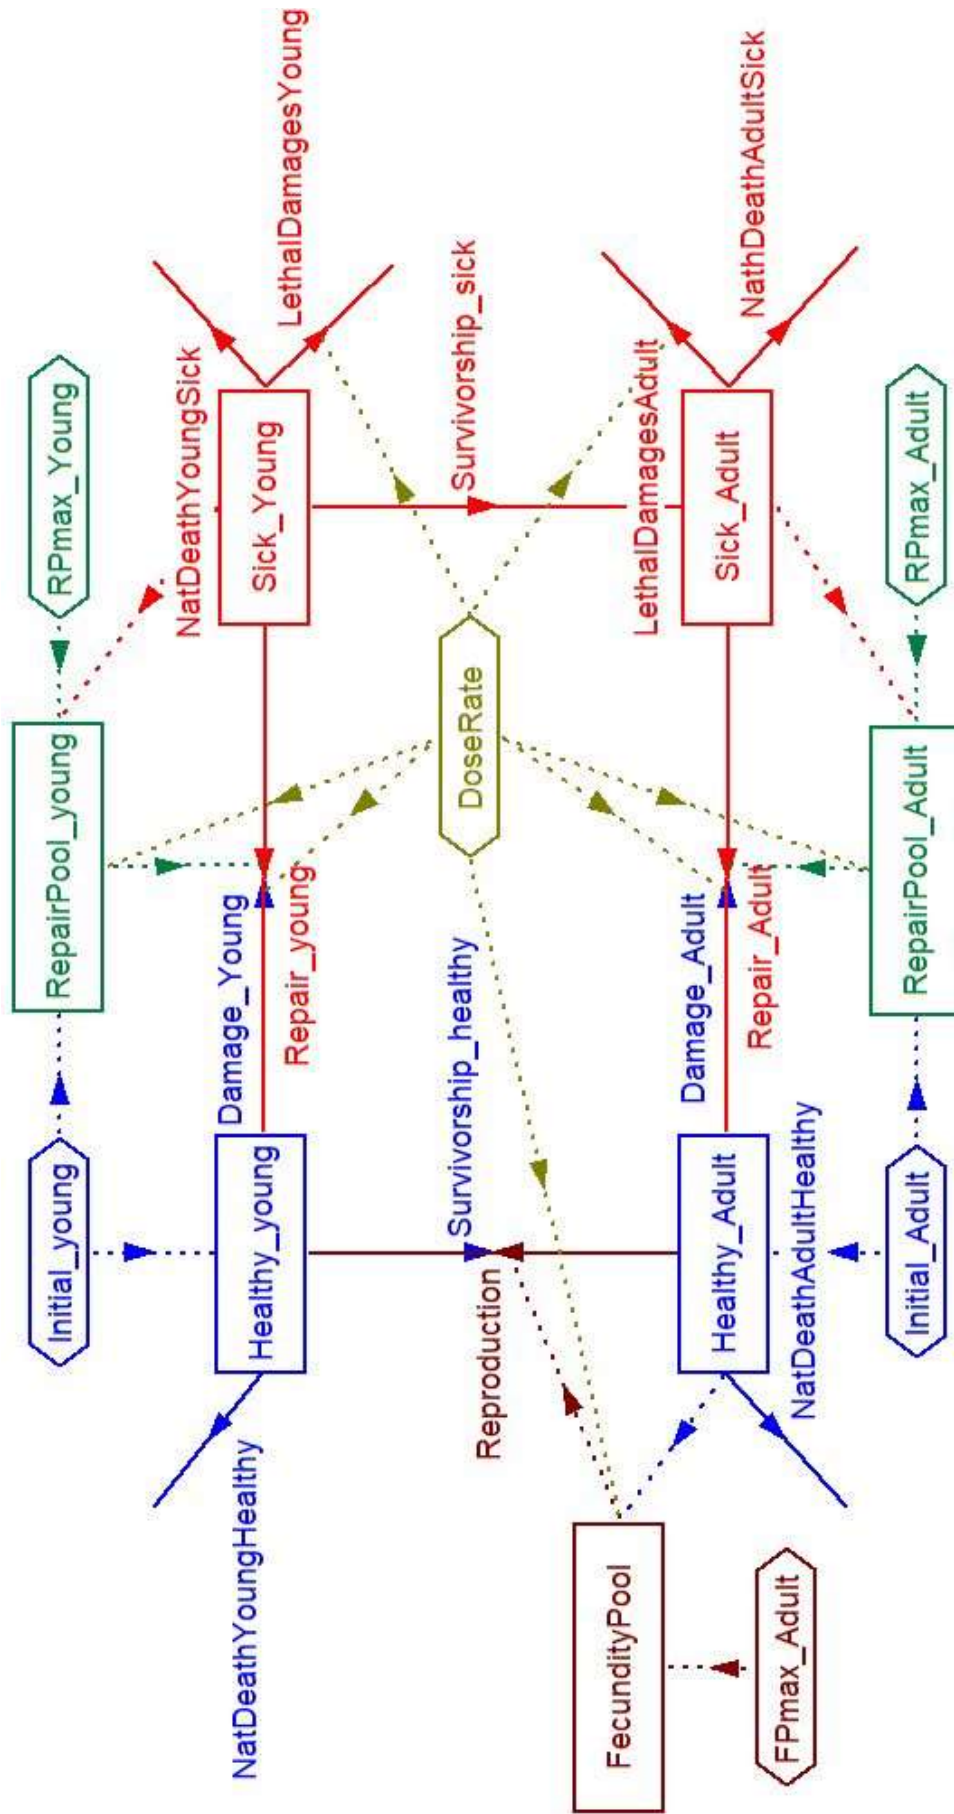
LethalDamagesYoung
NathDeathAdultSick
Survivorship_sick
RPmax_Young
NatDeathYoungSick
Sick_Young
LethalDamagesAdult
Sick_Adult
RPmax_Adult
DoseRate
RepairPool_young
RepairPool_Adult
Damage_Young
Repair_young
Damage_Adult
Repair_Adult
Survivorship_healthy
Initial_young
Healthy_young
Healthy_Adult
NatDeathAdultHealthy
Initial_Adult
Reproduction
NatDeathYoungHealthy
FecundityPool
FPmax_Adult